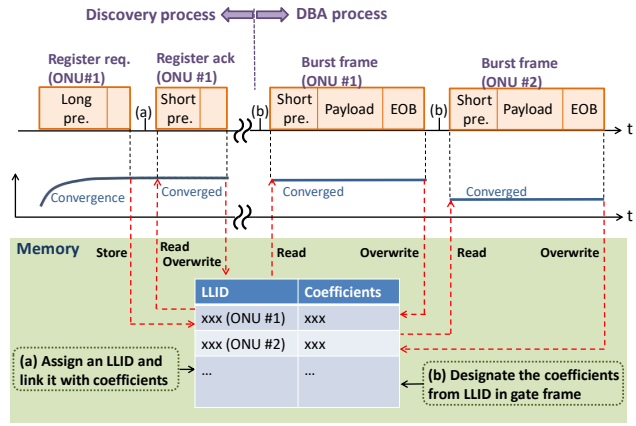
Discovery process DBA process

Register req. (ONU#1)

Long pre.

(a)

Register ack (ONU #1)

Short pre.

(b)

Burst frame (ONU #1)

Short pre. Payload EOB

(b)

Burst frame (ONU #2)

Short pre. Payload EOB

t

Convergence

Converged

Converged

Converged

t

Memory

Store

Read Overwrite

Read

Overwrite

Read

Overwrite

| LLID | Coefficients |
|---|---|
| xxx (ONU #1) | xxx |
| xxx (ONU #2) | xxx |
| ... | ... |

(a) Assign an LLID and link it with coefficients

(b) Designate the coefficients from LLID in gate frame